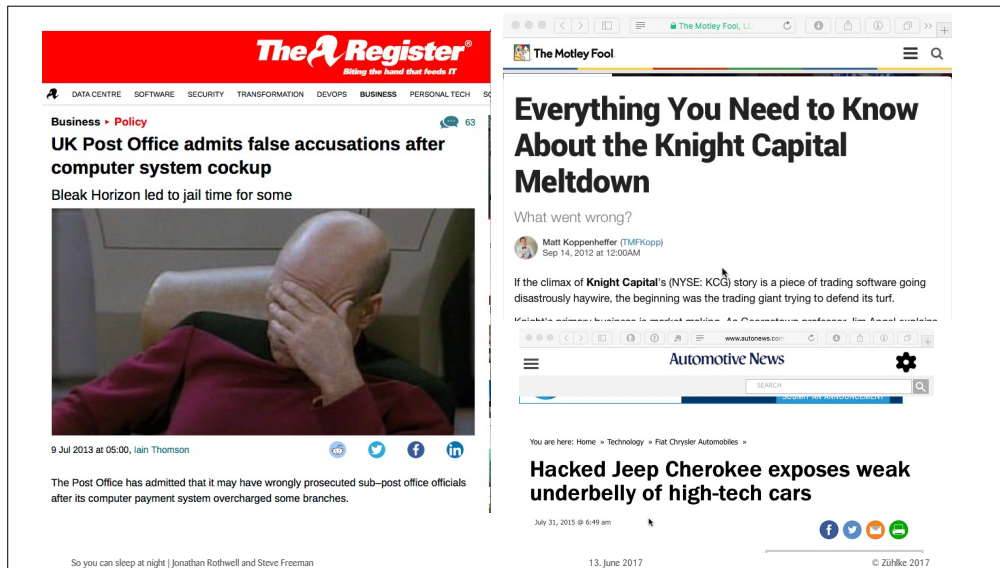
The Register®
Biting the hand that feeds IT

DATA CENTRE SOFTWARE SECURITY TRANSFORMATION DEVOPS BUSINESS PERSONAL TECH SC

Business ▸ Policy 63

UK Post Office admits false accusations after computer system cockup

Bleak Horizon led to jail time for some

9 Jul 2013 at 05:00, Iain Thomson

The Post Office has admitted that it may have wrongly prosecuted sub–post office officials after its computer payment system overcharged some branches.

The Motley Fool, LL

The Motley Fool.

Everything You Need to Know About the Knight Capital Meltdown

What went wrong?

Matt Koppenheffer (TMFKopp)
Sep 14, 2012 at 12:00AM

If the climax of Knight Capital's (NYSE: KCG) story is a piece of trading software going disastrously haywire, the beginning was the trading giant trying to defend its turf.

www.autonews.com

Automotive News

SEARCH

You are here: Home » Technology » Fiat Chrysler Automobiles »

Hacked Jeep Cherokee exposes weak underbelly of high-tech cars

July 31, 2015 @ 6:49 am

So you can sleep at night | Jonathan Rothwell and Steve Freeman

13. June 2017

© Zühlke 2017